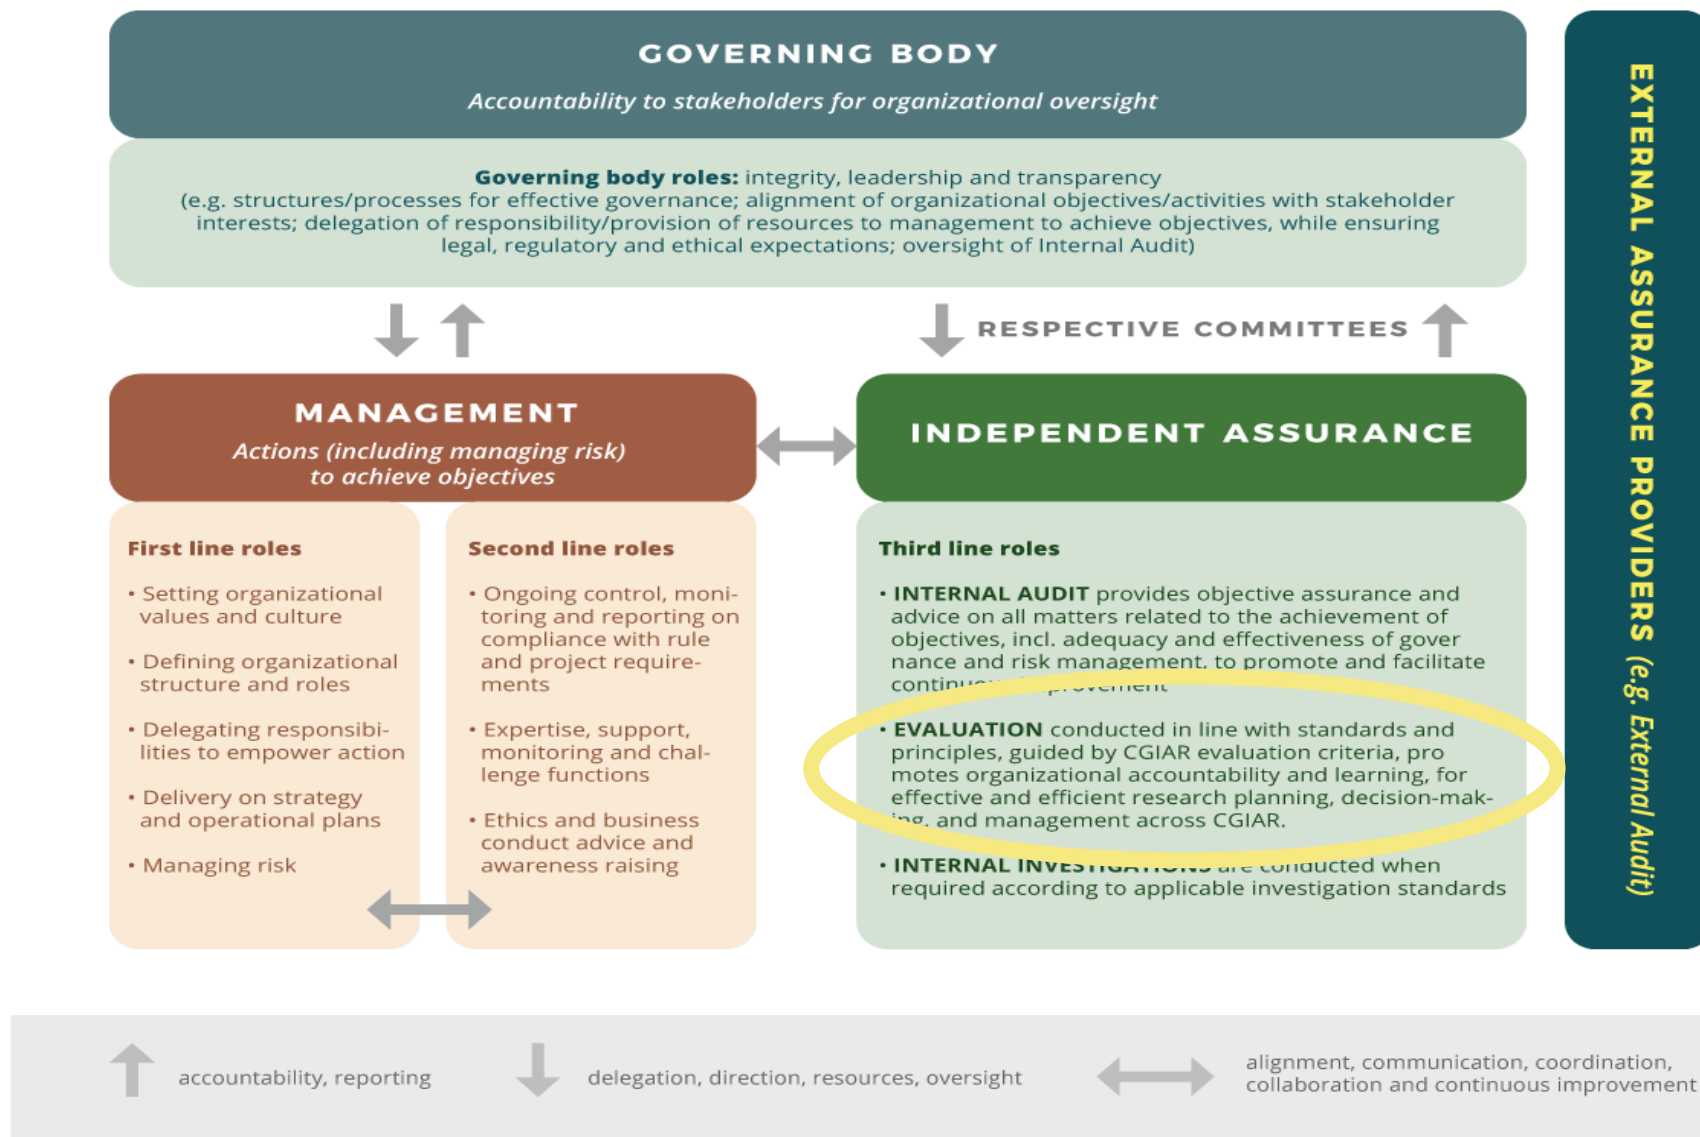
GOVERNING BODY

Accountability to stakeholders for organizational oversight

**Governing body roles:** integrity, leadership and transparency (e.g. structures/processes for effective governance; alignment of organizational objectives/activities with stakeholder interests; delegation of responsibility/provision of resources to management to achieve objectives, while ensuring legal, regulatory and ethical expectations; oversight of Internal Audit)

RESPECTIVE COMMITTEES

MANAGEMENT

Actions (including managing risk) to achieve objectives

INDEPENDENT ASSURANCE

First line roles

• Setting organizational values and culture

• Defining organizational structure and roles

• Delegating responsibilities to empower action

• Delivery on strategy and operational plans

• Managing risk

Second line roles

• Ongoing control, monitoring and reporting on compliance with rule and project requirements

• Expertise, support, monitoring and challenge functions

• Ethics and business conduct advice and awareness raising

Third line roles

• INTERNAL AUDIT provides objective assurance and advice on all matters related to the achievement of objectives, incl. adequacy and effectiveness of gover nance and risk management, to promote and facilitate continu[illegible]provement

• EVALUATION conducted in line with standards and principles, guided by CGIAR evaluation criteria, pro motes organizational accountability and learning, for effective and efficient research planning, decision-mak-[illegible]ing, and management across CGIAR.

• INTERNAL INVEST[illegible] are conducted when required according to applicable investigation standards

EXTERNAL ASSURANCE PROVIDERS (e.g. External Audit)

accountability, reporting

delegation, direction, resources, oversight

alignment, communication, coordination, collaboration and continuous improvement